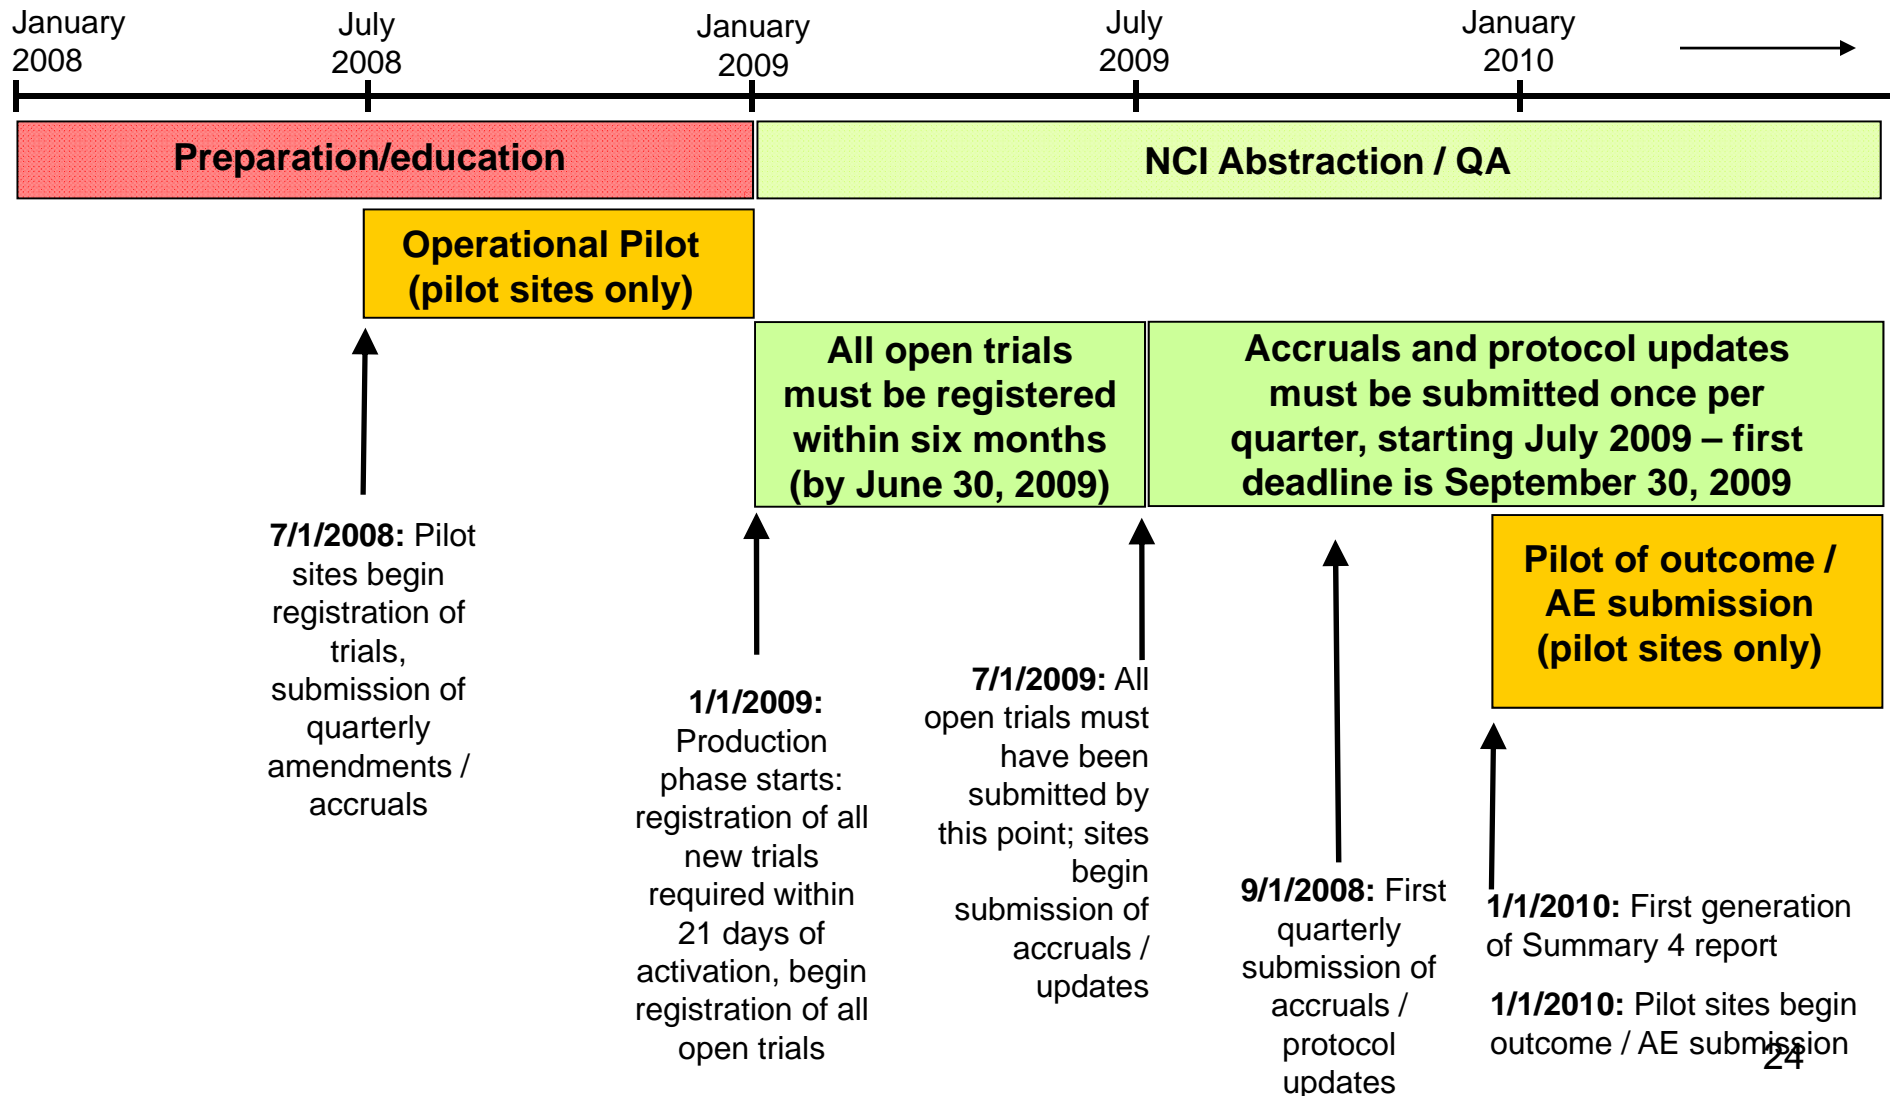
January 2008

July 2008

January 2009

July 2009

January 2010

Preparation/education

NCI Abstraction / QA

Operational Pilot (pilot sites only)

All open trials must be registered within six months (by June 30, 2009)

Accruals and protocol updates must be submitted once per quarter, starting July 2009 – first deadline is September 30, 2009

Pilot of outcome / AE submission (pilot sites only)

**7/1/2008:** Pilot sites begin registration of trials, submission of quarterly amendments / accruals

**1/1/2009:** Production phase starts: registration of all new trials required within 21 days of activation, begin registration of all open trials

**7/1/2009:** All open trials must have been submitted by this point; sites begin submission of accruals / updates

**9/1/2008:** First quarterly submission of accruals / protocol updates

**1/1/2010:** First generation of Summary 4 report

**1/1/2010:** Pilot sites begin outcome / AE submission

24